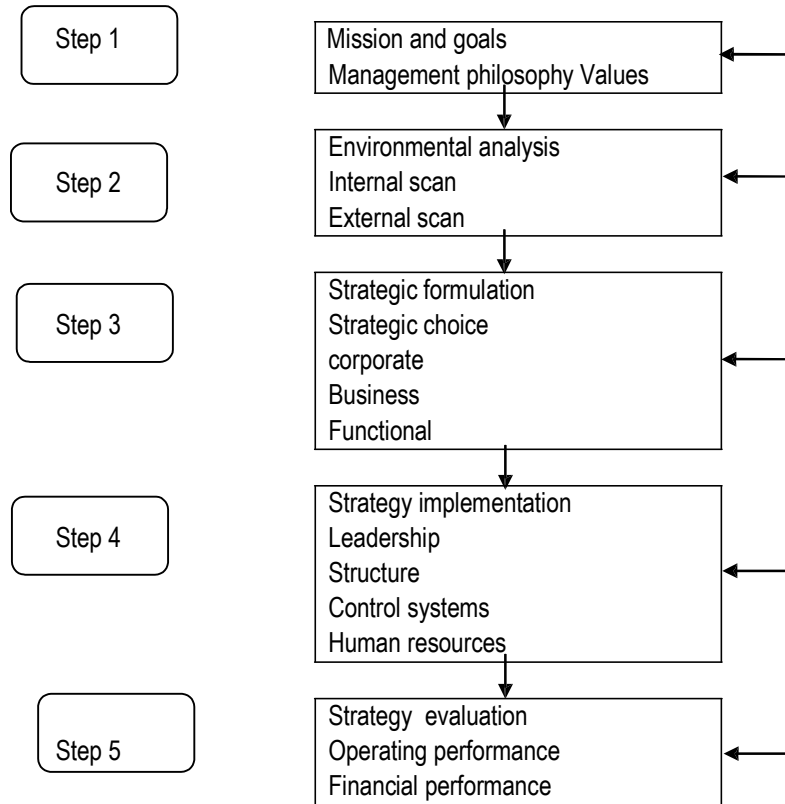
Step 1

Mission and goals
Management philosophy Values

Step 2

Environmental analysis
Internal scan
External scan

Step 3

Strategic formulation
Strategic choice
corporate
Business
Functional

Step 4

Strategy implementation
Leadership
Structure
Control systems
Human resources

Step 5

Strategy evaluation
Operating performance
Financial performance